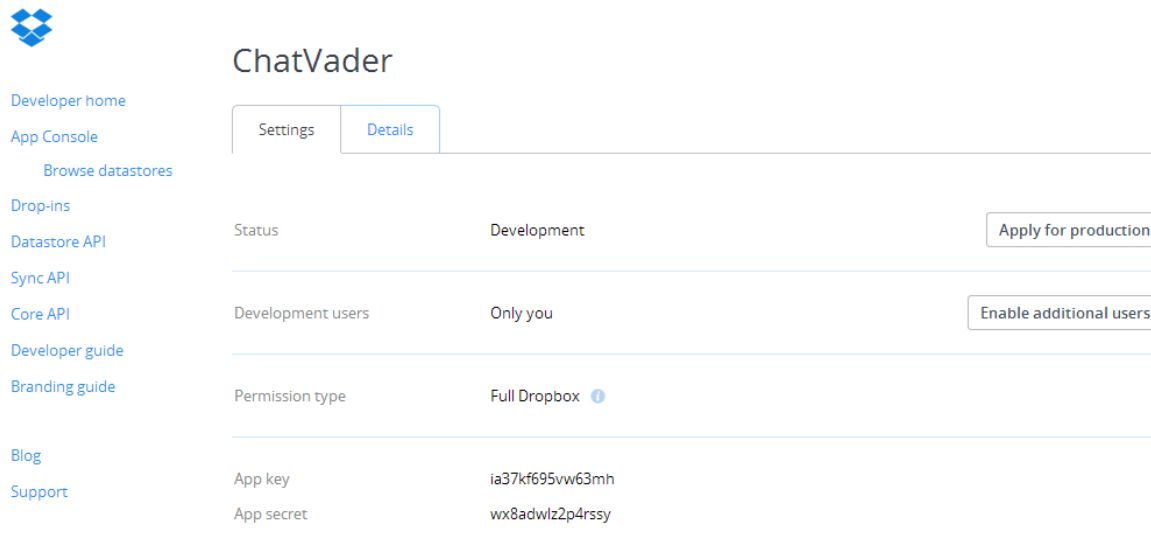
Developer home
App Console
Browse datastores
Drop-ins
Datastore API
Sync API
Core API
Developer guide
Branding guide

Blog
Support

ChatVader

Settings
Details

Status
Development
Apply for production

Development users
Only you
Enable additional users

Permission type
Full Dropbox

App key
ia37kf695vw63mh
App secret
wx8adwlz2p4rssy